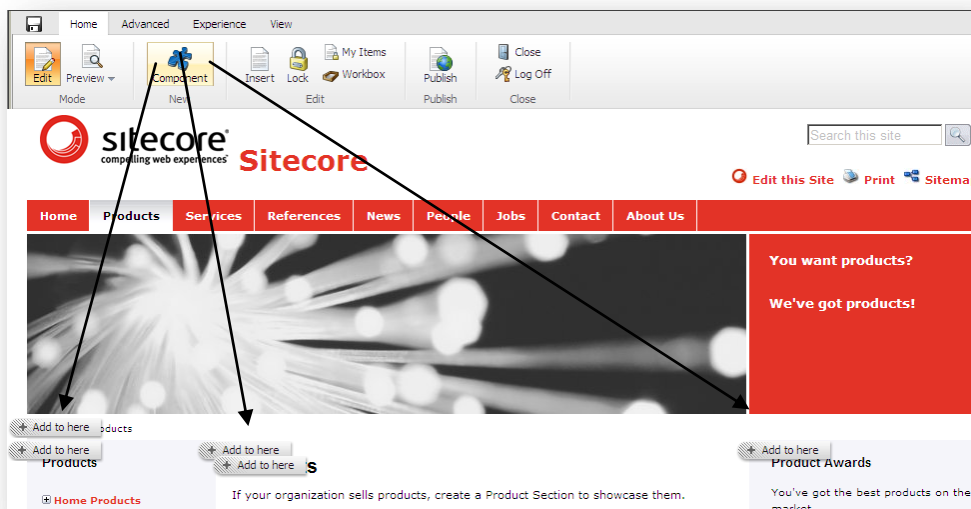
Home Advanced Experience View

Edit Preview

Mode

Component

New

Insert Lock My Items Workbox

Edit

Publish

Publish

Close Log Off

Close

sitecore compelling web experiences

Sitecore

Search this site

Edit this Site Print Sitema

Home Products Services References News People Jobs Contact About Us

You want products?

We've got products!

Add to here oducts

Add to here

Products

Add to here

Add to here

s

Add to here

Product Awards

Home Products

If your organization sells products, create a Product Section to showcase them.

You've got the best products on the